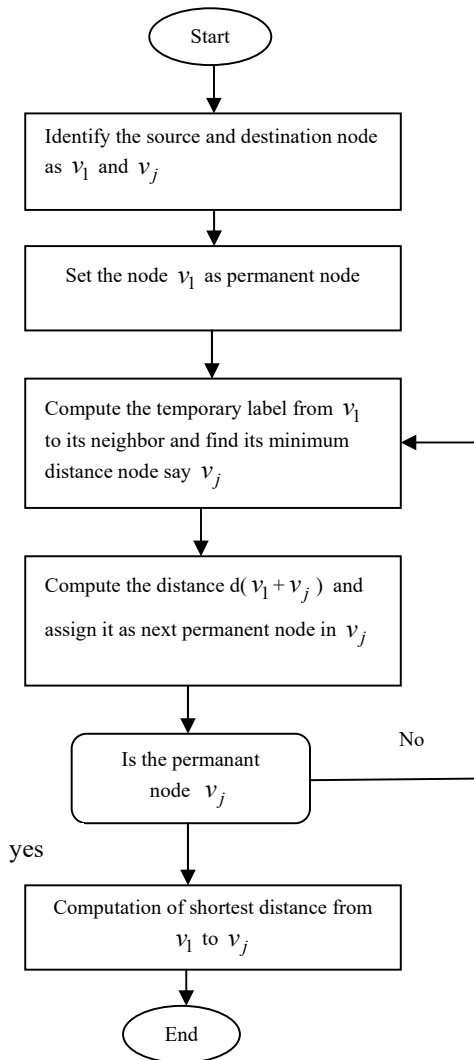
Start

Identify the source and destination node as $v_1$ and $v_j$

Set the node $v_1$ as permanent node

Compute the temporary label from $v_1$ to its neighbor and find its minimum distance node say $v_j$

Compute the distance d( $v_1 + v_j$ ) and assign it as next permanent node in $v_j$

Is the permanant node $v_j$

No

yes

Computation of shortest distance from $v_1$ to $v_j$

End